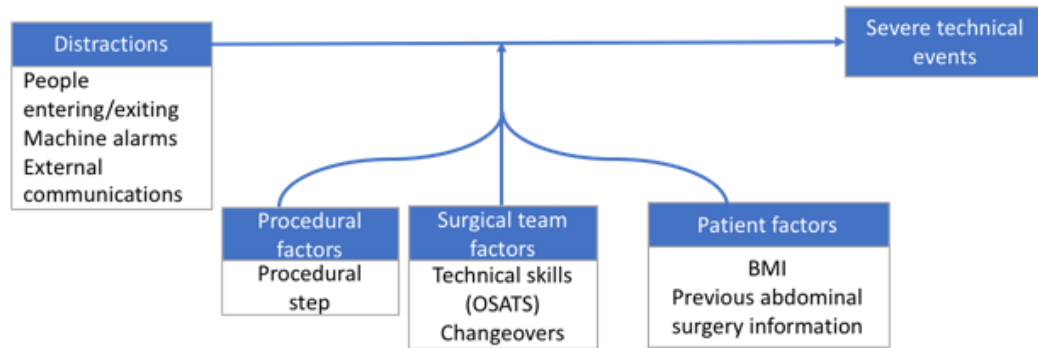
Distractions

People entering/exiting
Machine alarms
External communications

Severe technical events

Procedural factors

Procedural step

Surgical team factors

Technical skills (OSATS)
Changeovers

Patient factors

BMI
Previous abdominal surgery information